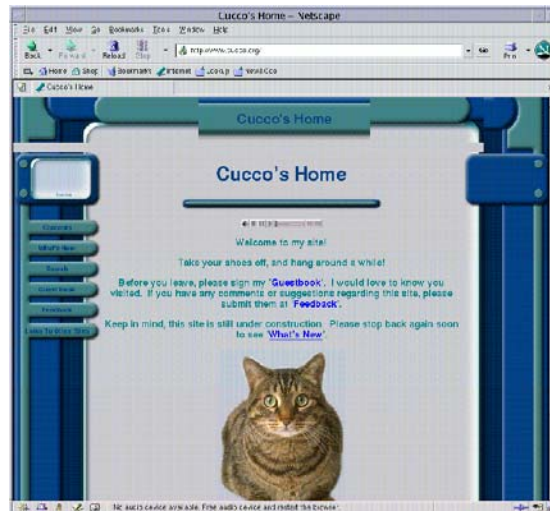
Cucco's Home – Netscape

File Edit View Go Bookmarks Tools Window Help

Back Forward Reload Stop

http://www.cucco.org/

Print

Home Shop Bookmarks Internet Lookup New&Cool

Cucco's Home

Cucco's Home

Cucco's Home

Contents

What's New

Search

Guest Book

Feedback

Links To Other Sites

Welcome to my site!

Take your shoes off, and hang around a while!

Before you leave, please sign my "Guestbook". I would love to know you visited. If you have any comments or suggestions regarding this site, please submit them at "Feedback".

Keep in mind, this site is still under construction. Please stop back again soon to see "What's New".

No audio device available. Free audio device and restart the browser.